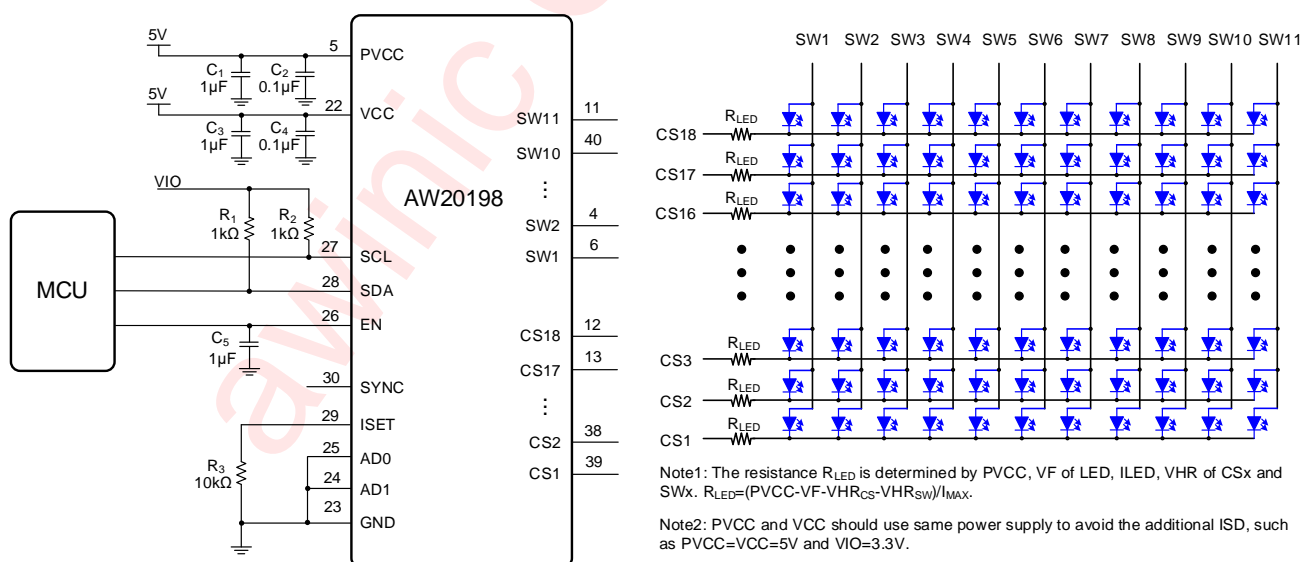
5V

$C_1$ 1µF $C_2$ 0.1µF

5V

$C_3$ 1µF $C_4$ 0.1µF

VIO

$R_1$ 1kΩ $R_2$ 1kΩ

MCU

$C_5$ 1µF

$R_3$ 10kΩ

5 PVCC
22 VCC
27 SCL
28 SDA
26 EN
30 SYNC
29 ISET
25 AD0
24 AD1
23 GND

AW20198

SW11 11
SW10 40
⋮
SW2 4
SW1 6
CS18 12
CS17 13
⋮
CS2 38
CS1 39

SW1 SW2 SW3 SW4 SW5 SW6 SW7 SW8 SW9 SW10 SW11

CS18 $R_{LED}$
CS17 $R_{LED}$
CS16 $R_{LED}$
CS3 $R_{LED}$
CS2 $R_{LED}$
CS1 $R_{LED}$

Note1: The resistance $R_{LED}$ is determined by PVCC, VF of LED, ILED, VHR of CSx and SWx. $R_{LED}$=(PVCC-VF-$VHR_{CS}$-$VHR_{SW}$)/$I_{MAX}$.

Note2: PVCC and VCC should use same power supply to avoid the additional ISD, such as PVCC=VCC=5V and VIO=3.3V.

awinic